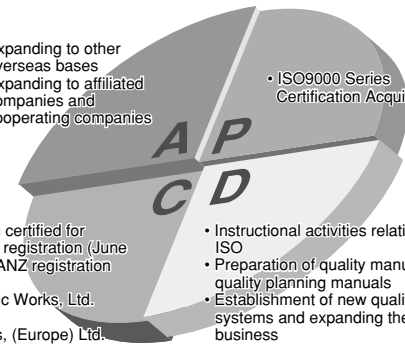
xpanding to other verseas bases
xpanding to affiliated ompanies and ooperating companies

A P
C D

• ISO9000 Series Certification Acqui

certified for registration (June ANZ registration

c Works, Ltd.

s, (Europe) Ltd.

• Instructional activities relati ISO
• Preparation of quality manu quality planning manuals
• Establishment of new quali systems and expanding the business